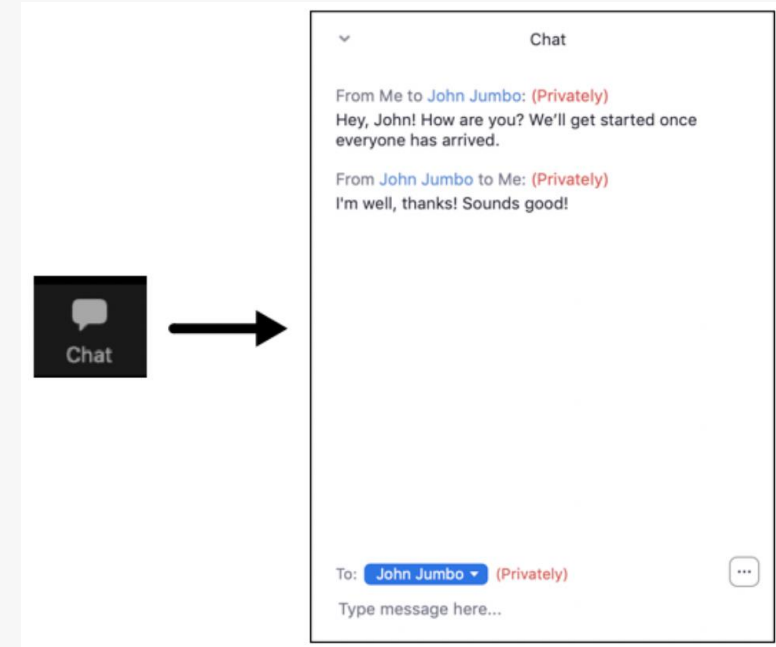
Chat

Chat

From Me to John Jumbo: (Privately)
Hey, John! How are you? We'll get started once everyone has arrived.

From John Jumbo to Me: (Privately)
I'm well, thanks! Sounds good!

To: John Jumbo (Privately)

...

Type message here...